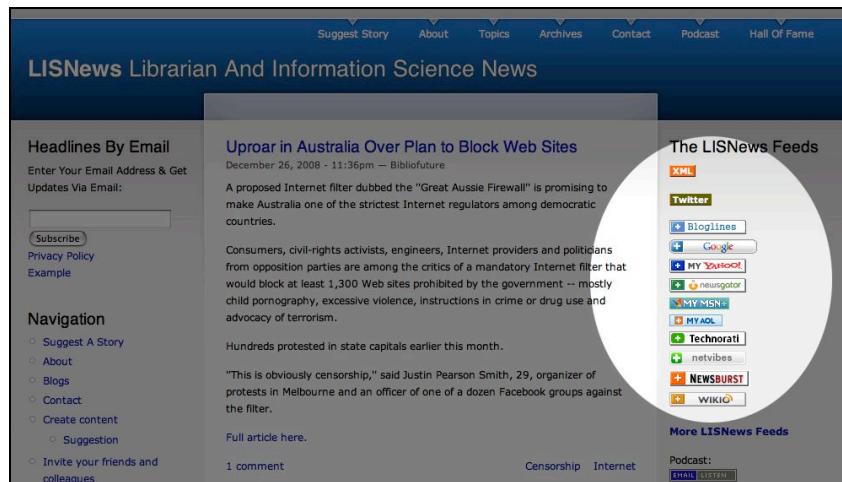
Suggest Story About Topics Archives Contact Podcast Hall Of Fame

LISNews Librarian And Information Science News

Headlines By Email

Enter Your Email Address & Get Updates Via Email:

Subscribe

Privacy Policy

Example

Navigation

Suggest A Story

About

Blogs

Contact

Create content

Suggestion

Invite your friends and colleagues

Uproar in Australia Over Plan to Block Web Sites

December 26, 2008 - 11:36pm — Bibliofuture

A proposed Internet filter dubbed the "Great Aussie Firewall" is promising to make Australia one of the strictest Internet regulators among democratic countries.

Consumers, civil-rights activists, engineers, Internet providers and politicians from opposition parties are among the critics of a mandatory Internet filter that would block at least 1,300 Web sites prohibited by the government -- mostly child pornography, excessive violence, instructions in crime or drug use and advocacy of terrorism.

Hundreds protested in state capitals earlier this month.

"This is obviously censorship," said Justin Pearson Smith, 29, organizer of protests in Melbourne and an officer of one of a dozen Facebook groups against the filter.

Full article here.

1 comment

Censorship Internet

The LISNews Feeds

XML

Twitter

Bloglines

Google

MY YAHOO!

newsgator

MY MSN

MY AOL

Technorati

netvibes

NEWSBURST

WIKIO

More LISNews Feeds

Podcast:

EMAIL LISTEN